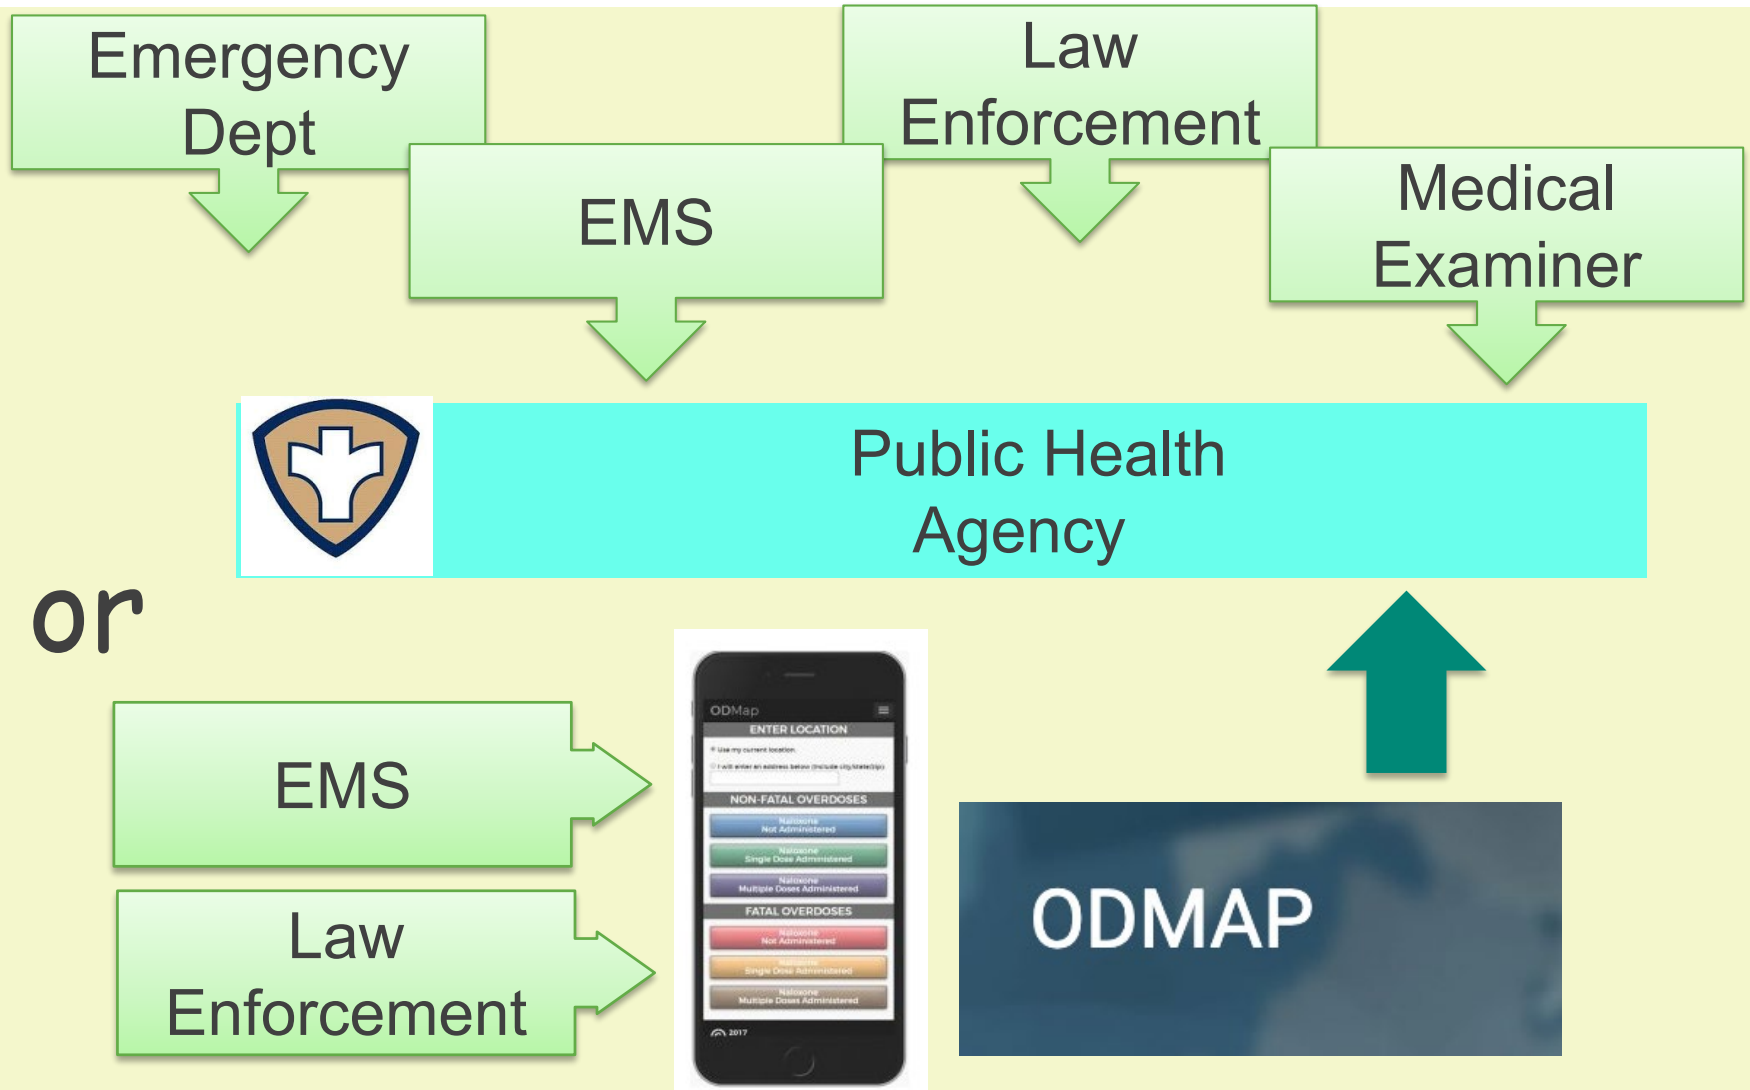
Emergency Dept

EMS

Law Enforcement

Medical Examiner

Public Health Agency

or

EMS

Law Enforcement

ODMap
ENTER LOCATION
Use my current location
I will enter an address below (include city/state/zip)
NON-FATAL OVERDOSES
Naloxone Not Administered
Naloxone Single Dose Administered
Naloxone Multiple Doses Administered
FATAL OVERDOSES
Naloxone Not Administered
Naloxone Single Dose Administered
Naloxone Multiple Doses Administered
2017

ODMAP